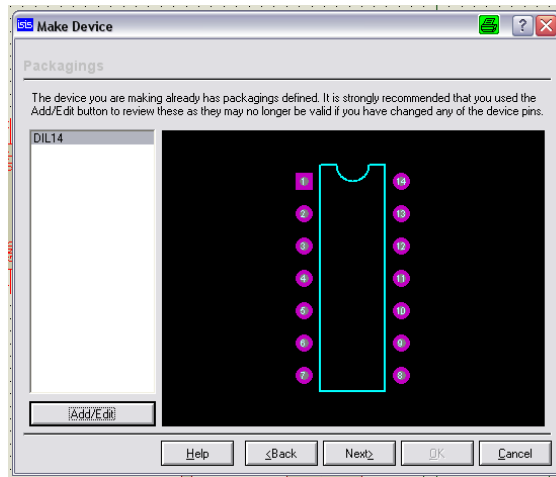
ISIS Make Device

Packagings

The device you are making already has packagings defined. It is strongly recommended that you used the Add/Edit button to review these as they may no longer be valid if you have changed any of the device pins.

DIL14

1
2
3
4
5
6
7
14
13
12
11
10
9
8

Add/Edit

Help
<Back
Next>
OK
Cancel